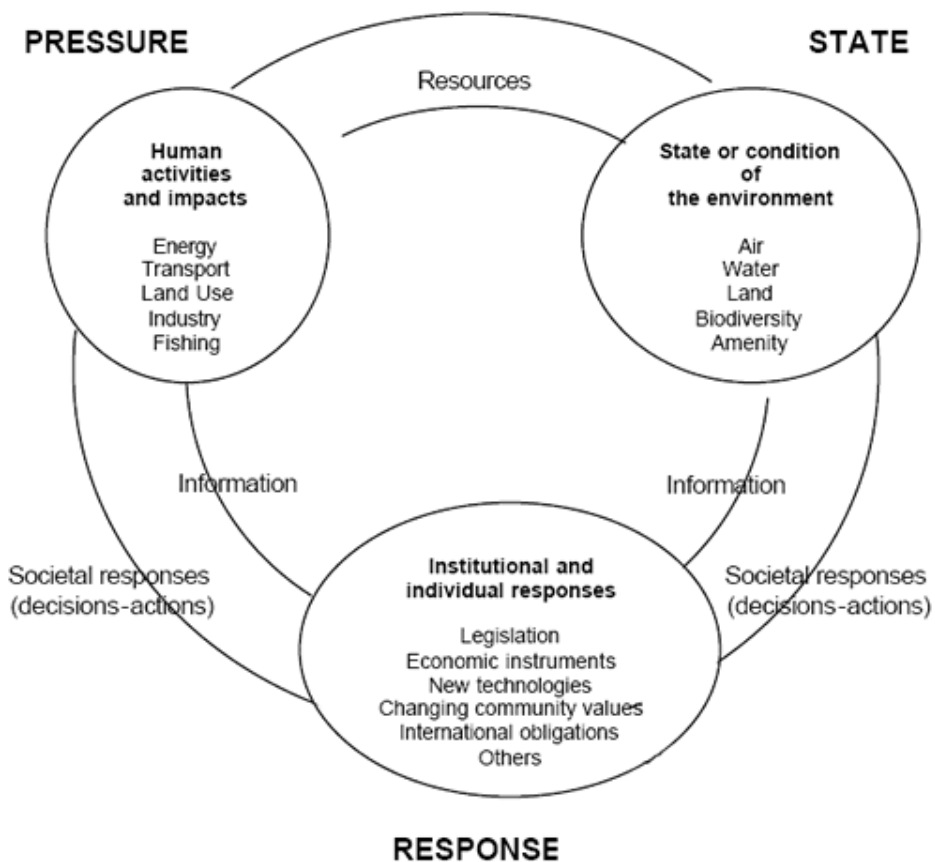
PRESSURE

STATE

Resources

Human activities and impacts

Energy
Transport
Land Use
Industry
Fishing

State or condition of the environment

Air
Water
Land
Biodiversity
Amenity

Information

Information

Societal responses (decisions-actions)

Institutional and individual responses

Legislation
Economic instruments
New technologies
Changing community values
International obligations
Others

Societal responses (decisions-actions)

RESPONSE